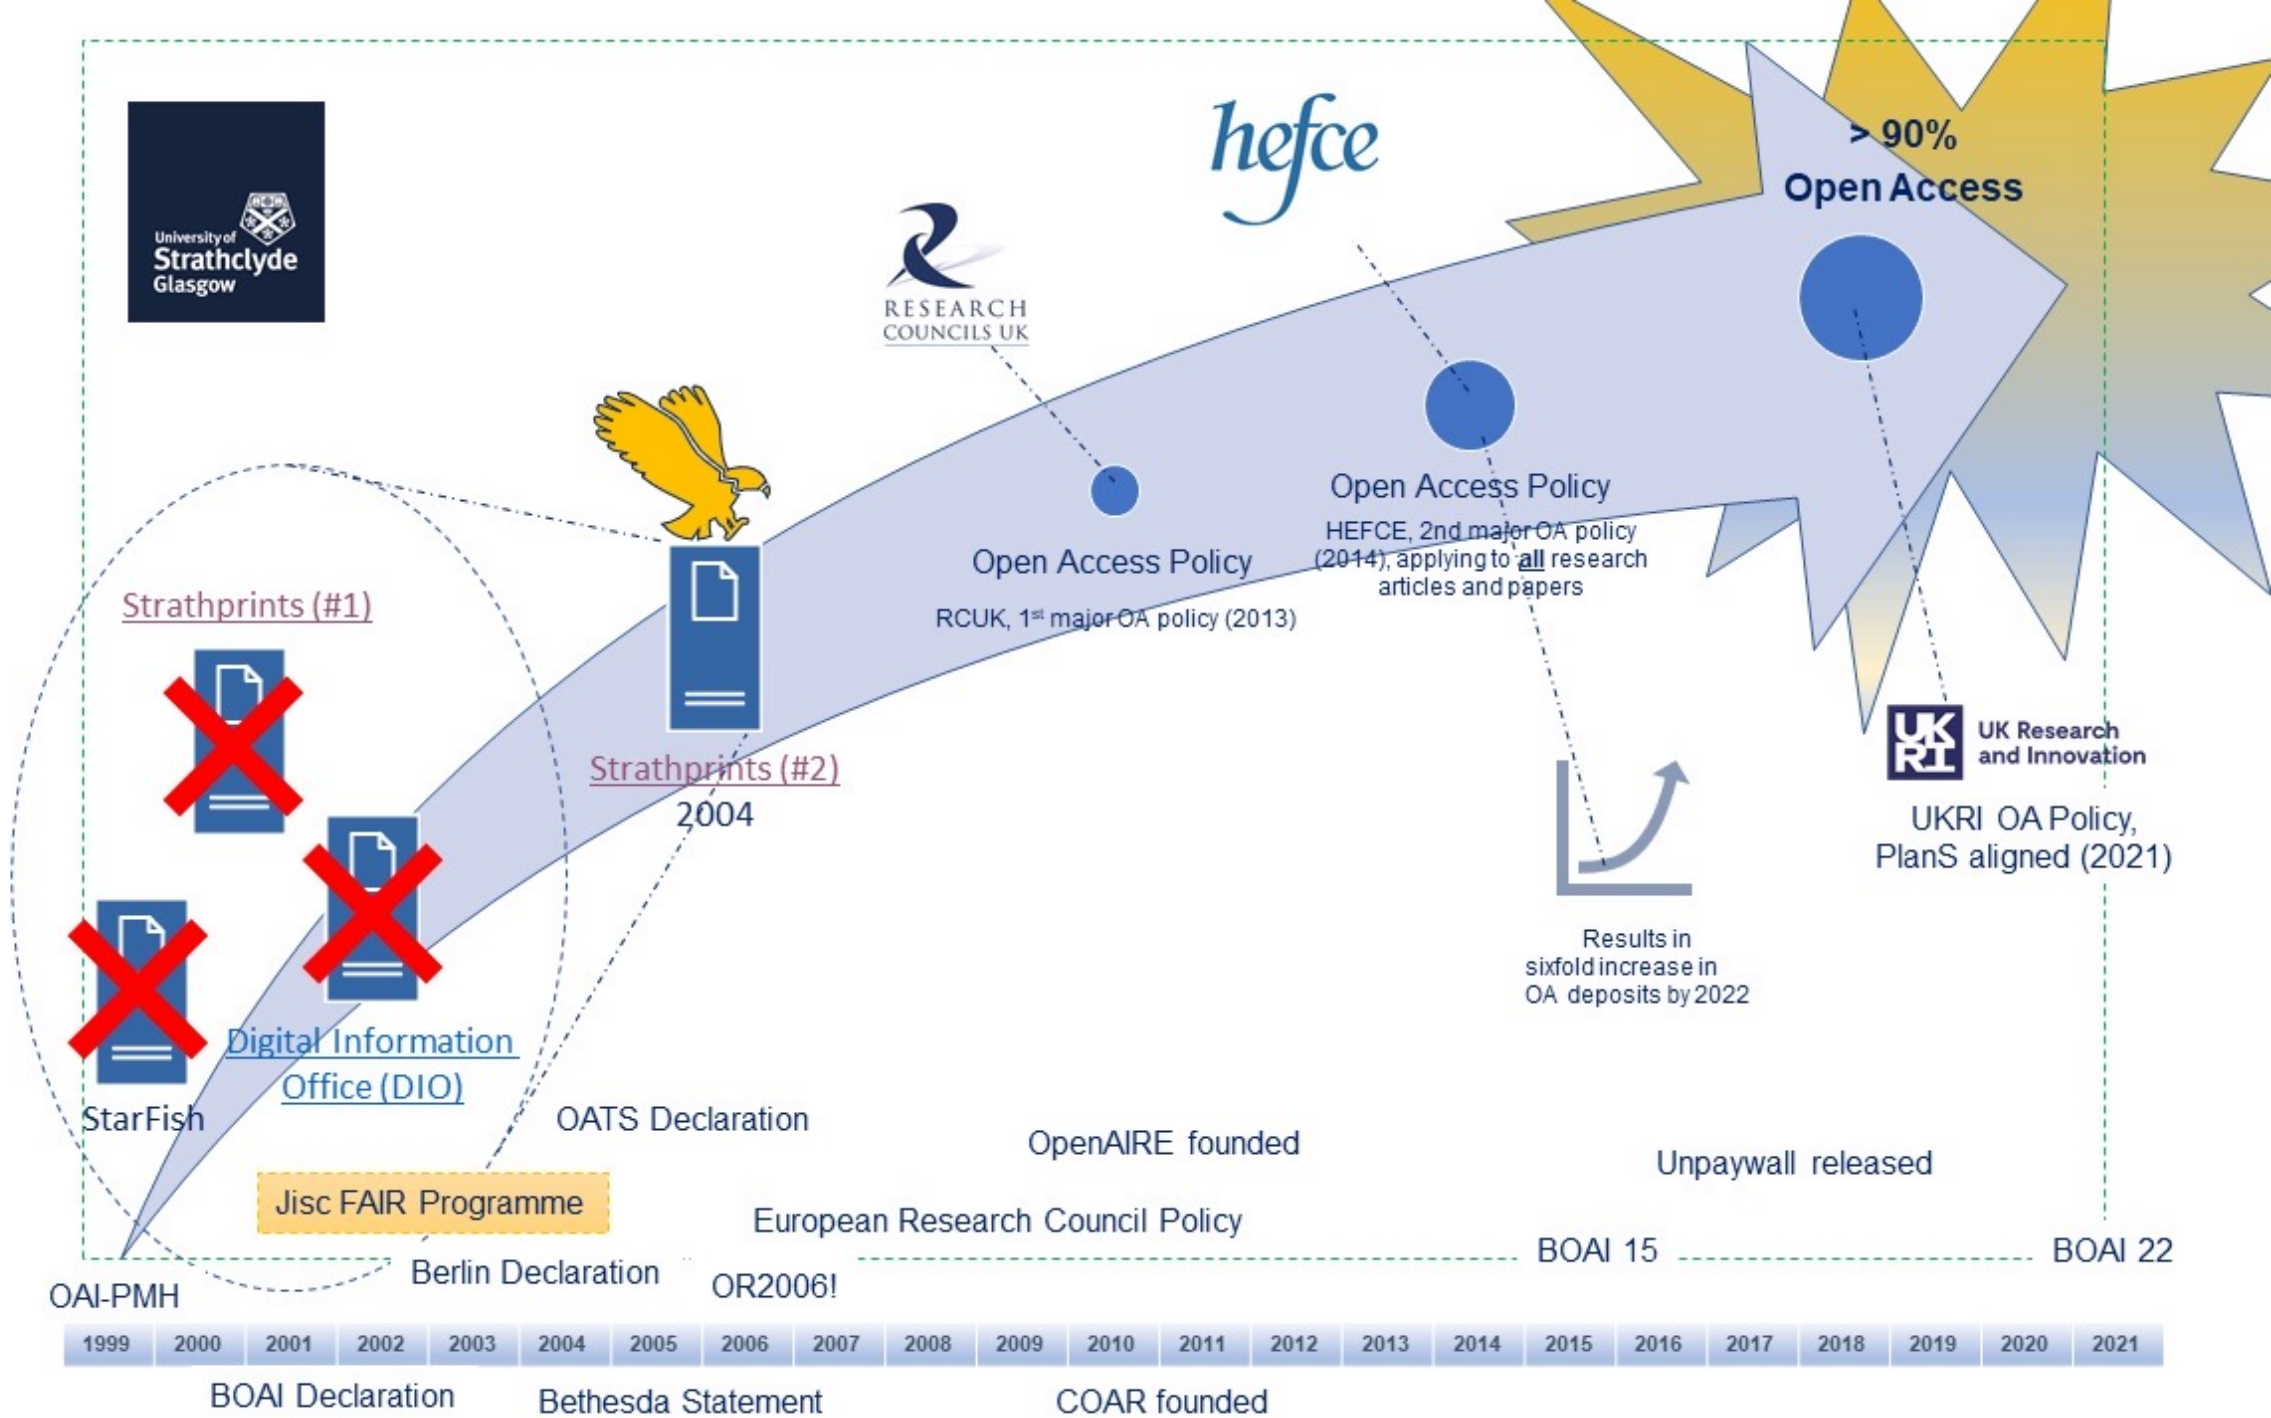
University of Strathclyde Glasgow

hefce

RESEARCH COUNCILS UK

> 90%
Open Access

Strathprints (#1)

Strathprints (#2)
2004

Open Access Policy
RCUK, 1$^{st}$ major OA policy (2013)

Open Access Policy
HEFCE, 2nd major OA policy (2014), applying to all research articles and papers

UK Research and Innovation

UKRI OA Policy, PlanS aligned (2021)

Results in sixfold increase in OA deposits by 2022

Digital Information Office (DIO)

StarFish

OATS Declaration

OpenAIRE founded

Unpaywall released

Jisc FAIR Programme

European Research Council Policy

BOAI 15

BOAI 22

OAI-PMH

Berlin Declaration

OR2006!

| 1999 | 2000 | 2001 | 2002 | 2003 | 2004 | 2005 | 2006 | 2007 | 2008 | 2009 | 2010 | 2011 | 2012 | 2013 | 2014 | 2015 | 2016 | 2017 | 2018 | 2019 | 2020 | 2021 |
|---|---|---|---|---|---|---|---|---|---|---|---|---|---|---|---|---|---|---|---|---|---|---|

BOAI Declaration

Bethesda Statement

COAR founded